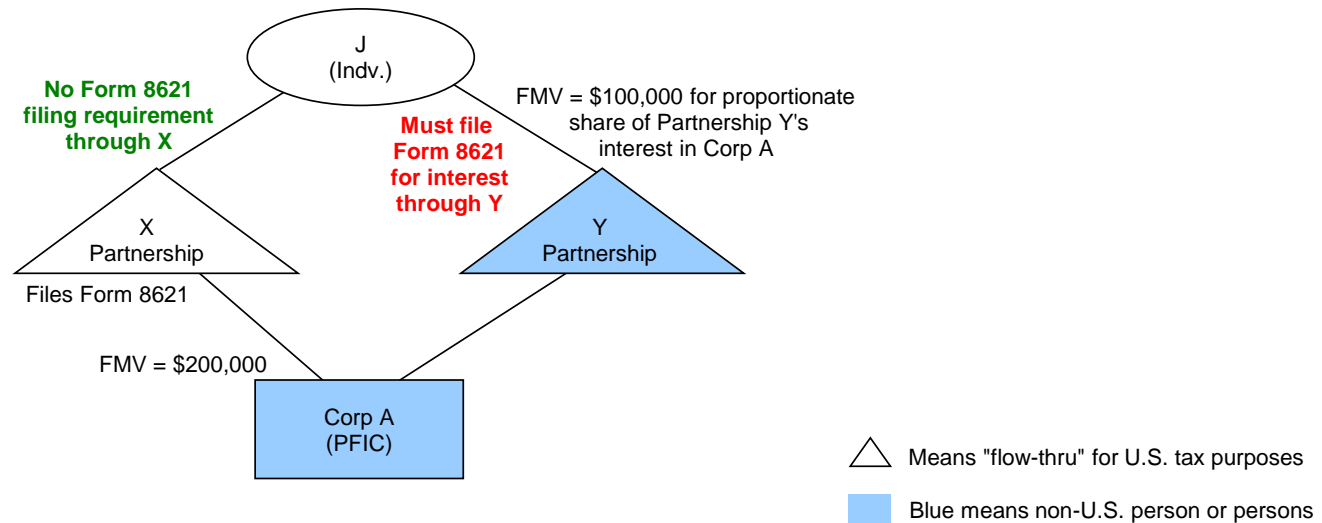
J
(Indv.)

No Form 8621 filing requirement through X

Must file Form 8621 for interest through Y

FMV = $100,000 for proportionate share of Partnership Y's interest in Corp A

X
Partnership

Files Form 8621

Y
Partnership

FMV = $200,000

Corp A
(PFIC)

Means "flow-thru" for U.S. tax purposes

Blue means non-U.S. person or persons